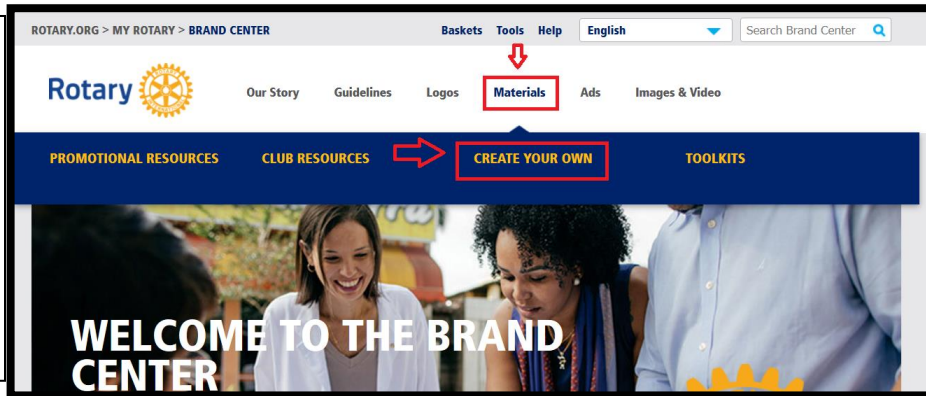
ROTARY.ORG > MY ROTARY > BRAND CENTER

Baskets Tools Help English Search Brand Center

Rotary

Our Story Guidelines Logos Materials Ads Images & Video

PROMOTIONAL RESOURCES CLUB RESOURCES CREATE YOUR OWN TOOLKITS

WELCOME TO THE BRAND CENTER